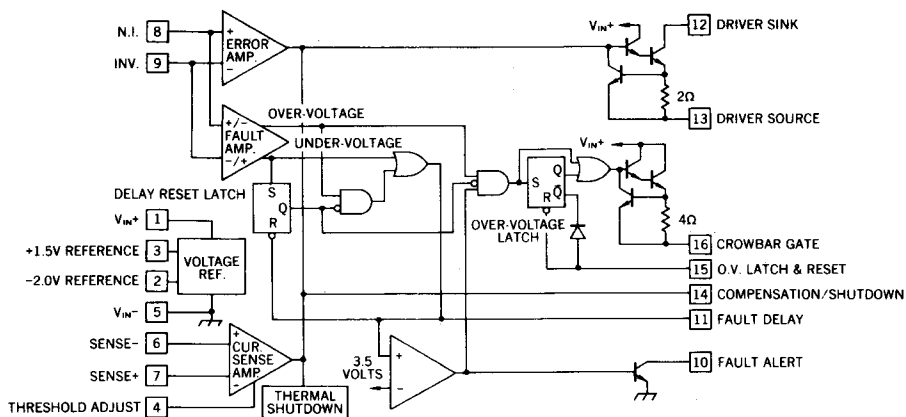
N.I. 8
INV. 9
+
ERROR AMP.
−
$V_{IN}$+
12 DRIVER SINK
2Ω
13 DRIVER SOURCE
OVER-VOLTAGE
+/−
FAULT AMP.
−/+
UNDER-VOLTAGE
DELAY RESET LATCH
S
Q
R
S Q
R $\bar{Q}$
$V_{IN}$+
4Ω
OVER-VOLTAGE LATCH
16 CROWBAR GATE
15 O.V. LATCH & RESET
$V_{IN}$+ 1
+1.5V REFERENCE 3
−2.0V REFERENCE 2
VOLTAGE REF.
$V_{IN}$− 5
14 COMPENSATION/SHUTDOWN
11 FAULT DELAY
SENSE− 6
SENSE+ 7
+
CUR SENSE AMP
−
3.5 VOLTS
+
−
10 FAULT ALERT
THRESHOLD ADJUST 4
THERMAL SHUTDOWN